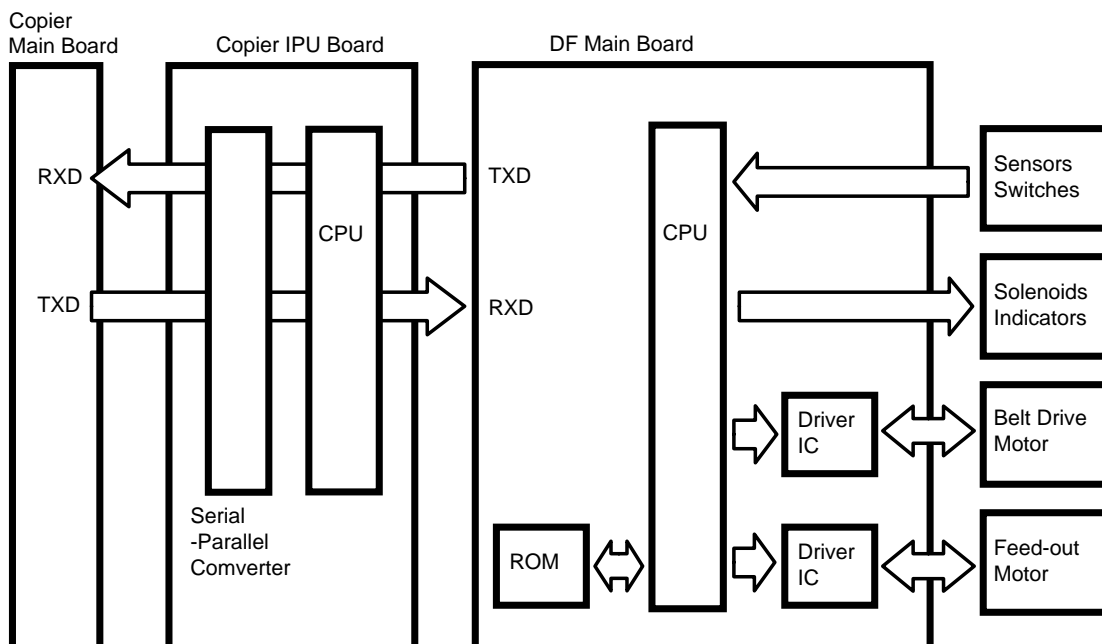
Copier Main Board

Copier IPU Board

DF Main Board

RXD

TXD

CPU

TXD

RXD

CPU

Sensors Switches

Solenoids Indicators

Driver IC

Belt Drive Motor

Serial -Parallel Comverter

ROM

Driver IC

Feed-out Motor